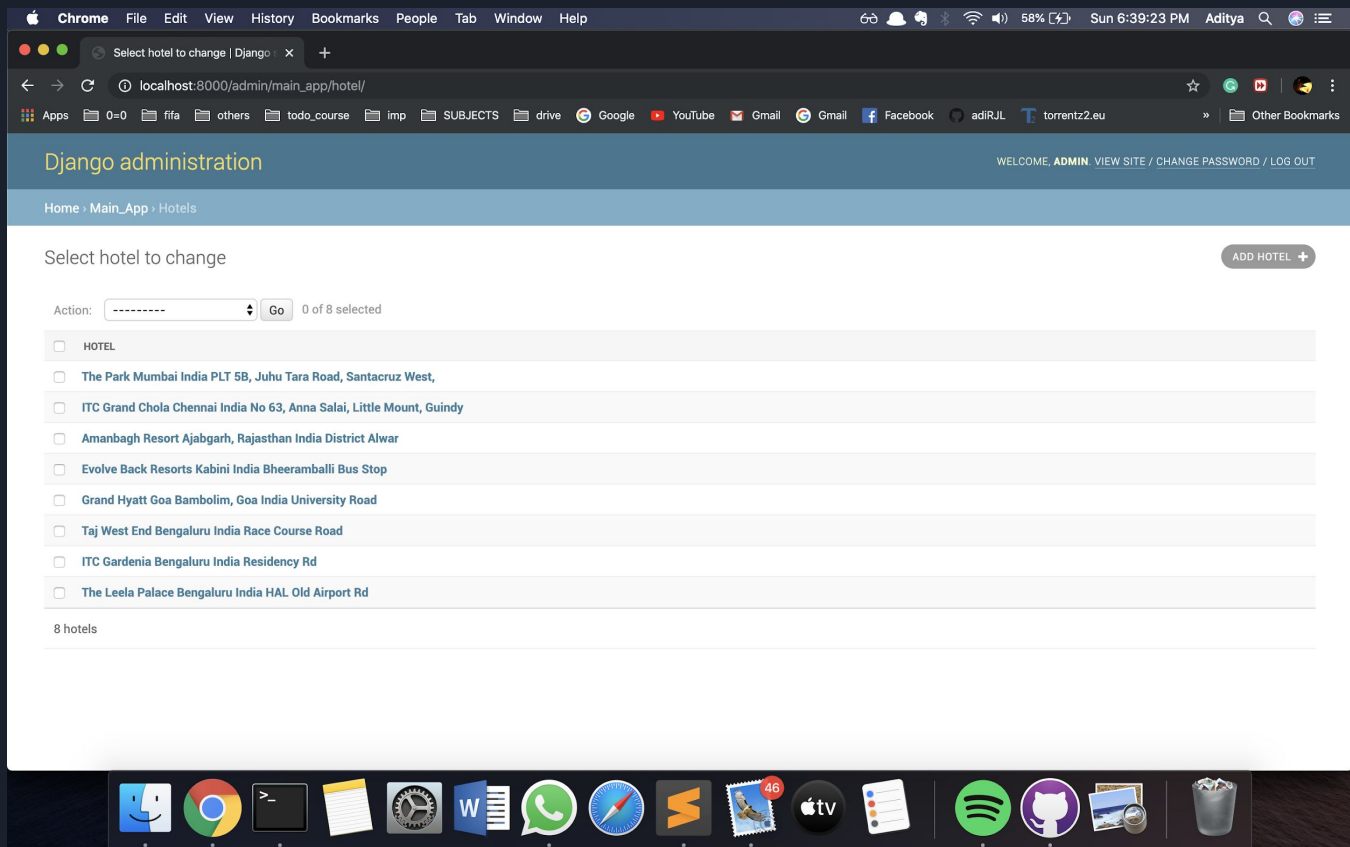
Chrome File Edit View History Bookmarks People Tab Window Help
58% Sun 6:39:23 PM Aditya

Select hotel to change | Django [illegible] ×
+

localhost:8000/admin/main_app/hotel/

Apps 0=0 fifa others todo_course imp SUBJECTS drive Google YouTube Gmail Gmail Facebook adiRJL torrentz2.eu » Other Bookmarks

Django administration

WELCOME, ADMIN. VIEW SITE / CHANGE PASSWORD / LOG OUT

Home › Main_App › Hotels

Select hotel to change

ADD HOTEL +

Action: --------- Go 0 of 8 selected

| HOTEL |
|---|
| The Park Mumbai India PLT 5B, Juhu Tara Road, Santacruz West, |
| ITC Grand Chola Chennai India No 63, Anna Salai, Little Mount, Guindy |
| Amanbagh Resort Ajabgarh, Rajasthan India District Alwar |
| Evolve Back Resorts Kabini India Bheeramballi Bus Stop |
| Grand Hyatt Goa Bambolim, Goa India University Road |
| Taj West End Bengaluru India Race Course Road |
| ITC Gardenia Bengaluru India Residency Rd |
| The Leela Palace Bengaluru India HAL Old Airport Rd |

8 hotels

46
tv